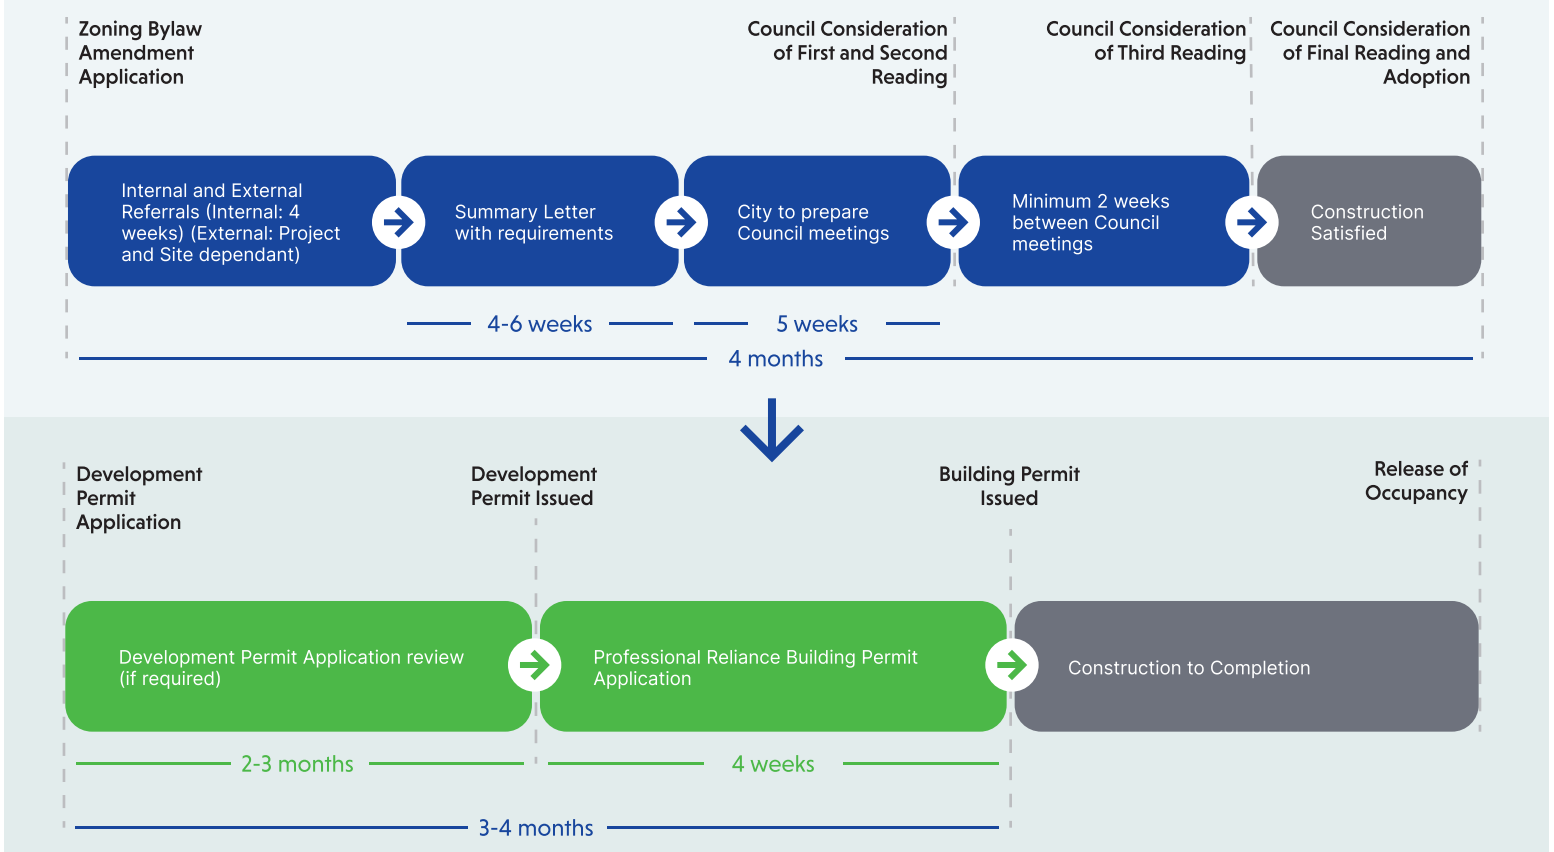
Zoning Bylaw Amendment Application

Council Consideration of First and Second Reading

Council Consideration of Third Reading

Council Consideration of Final Reading and Adoption

Internal and External Referrals (Internal: 4 weeks) (External: Project and Site dependant)

Summary Letter with requirements

City to prepare Council meetings

Minimum 2 weeks between Council meetings

Construction Satisfied

4-6 weeks

5 weeks

4 months

Development Permit Application

Development Permit Issued

Building Permit Issued

Release of Occupancy

Development Permit Application review (if required)

Professional Reliance Building Permit Application

Construction to Completion

2-3 months

4 weeks

3-4 months